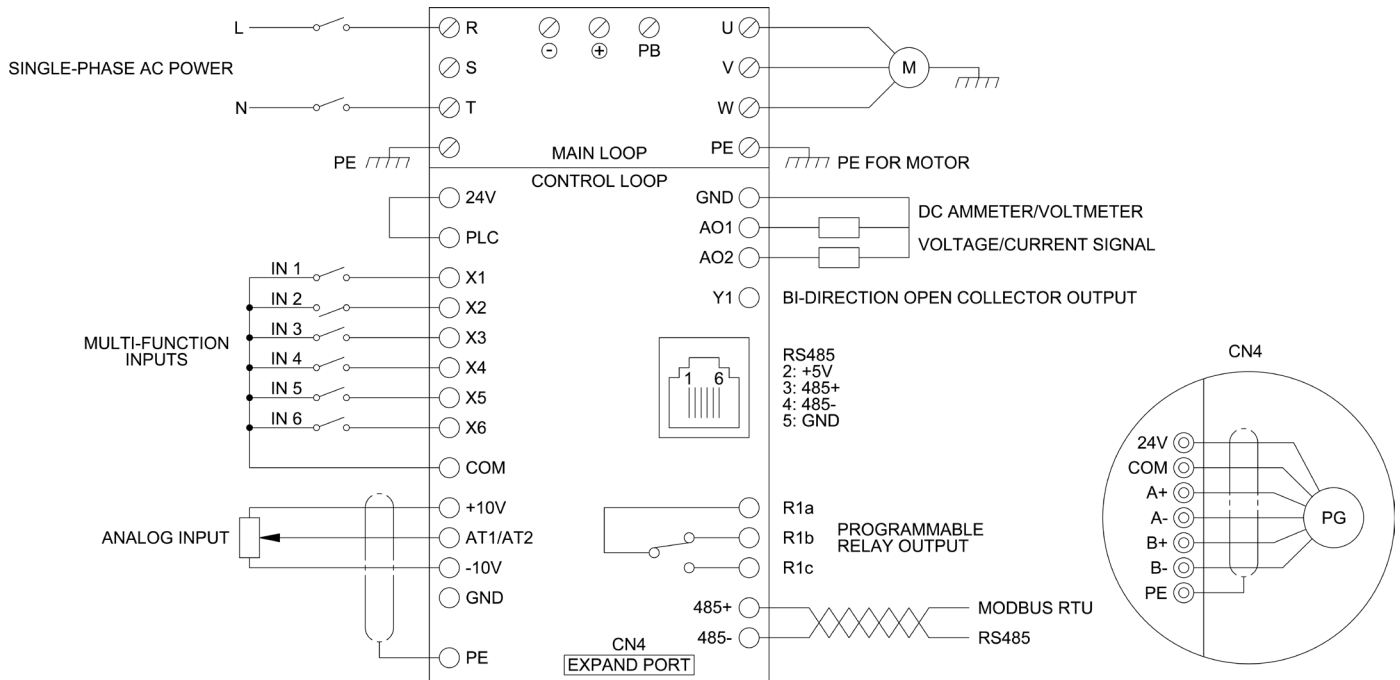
L
R
S
T
SINGLE-PHASE AC POWER
N
PE
-
+
PB
U
V
W
M
PE
MAIN LOOP
PE FOR MOTOR
CONTROL LOOP
24V
PLC
IN 1
X1
IN 2
X2
IN 3
X3
MULTI-FUNCTION INPUTS
IN 4
X4
IN 5
X5
IN 6
X6
COM
+10V
ANALOG INPUT
AT1/AT2
-10V
GND
PE
GND
DC AMMETER/VOLTMETER
AO1
VOLTAGE/CURRENT SIGNAL
AO2
Y1
BI-DIRECTION OPEN COLLECTOR OUTPUT
1 6
RS485
2: +5V
3: 485+
4: 485-
5: GND
R1a
R1b
PROGRAMMABLE RELAY OUTPUT
R1c
485+
MODBUS RTU
485-
RS485
CN4
EXPAND PORT
CN4
24V
COM
A+
A-
B+
B-
PE
PG